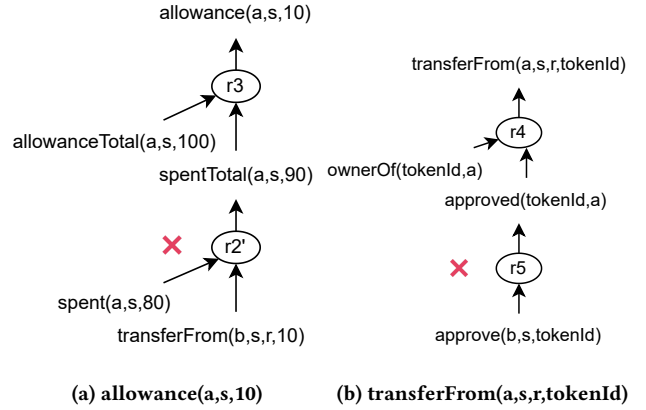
allowance(a,s,10)

r3

allowanceTotal(a,s,100)

spentTotal(a,s,90)

r2'

spent(a,s,80)

transferFrom(b,s,r,10)

transferFrom(a,s,r,tokenId)

r4

ownerOf(tokenId,a)

approved(tokenId,a)

r5

approve(b,s,tokenId)

(a) allowance(a,s,10)

(b) transferFrom(a,s,r,tokenId)